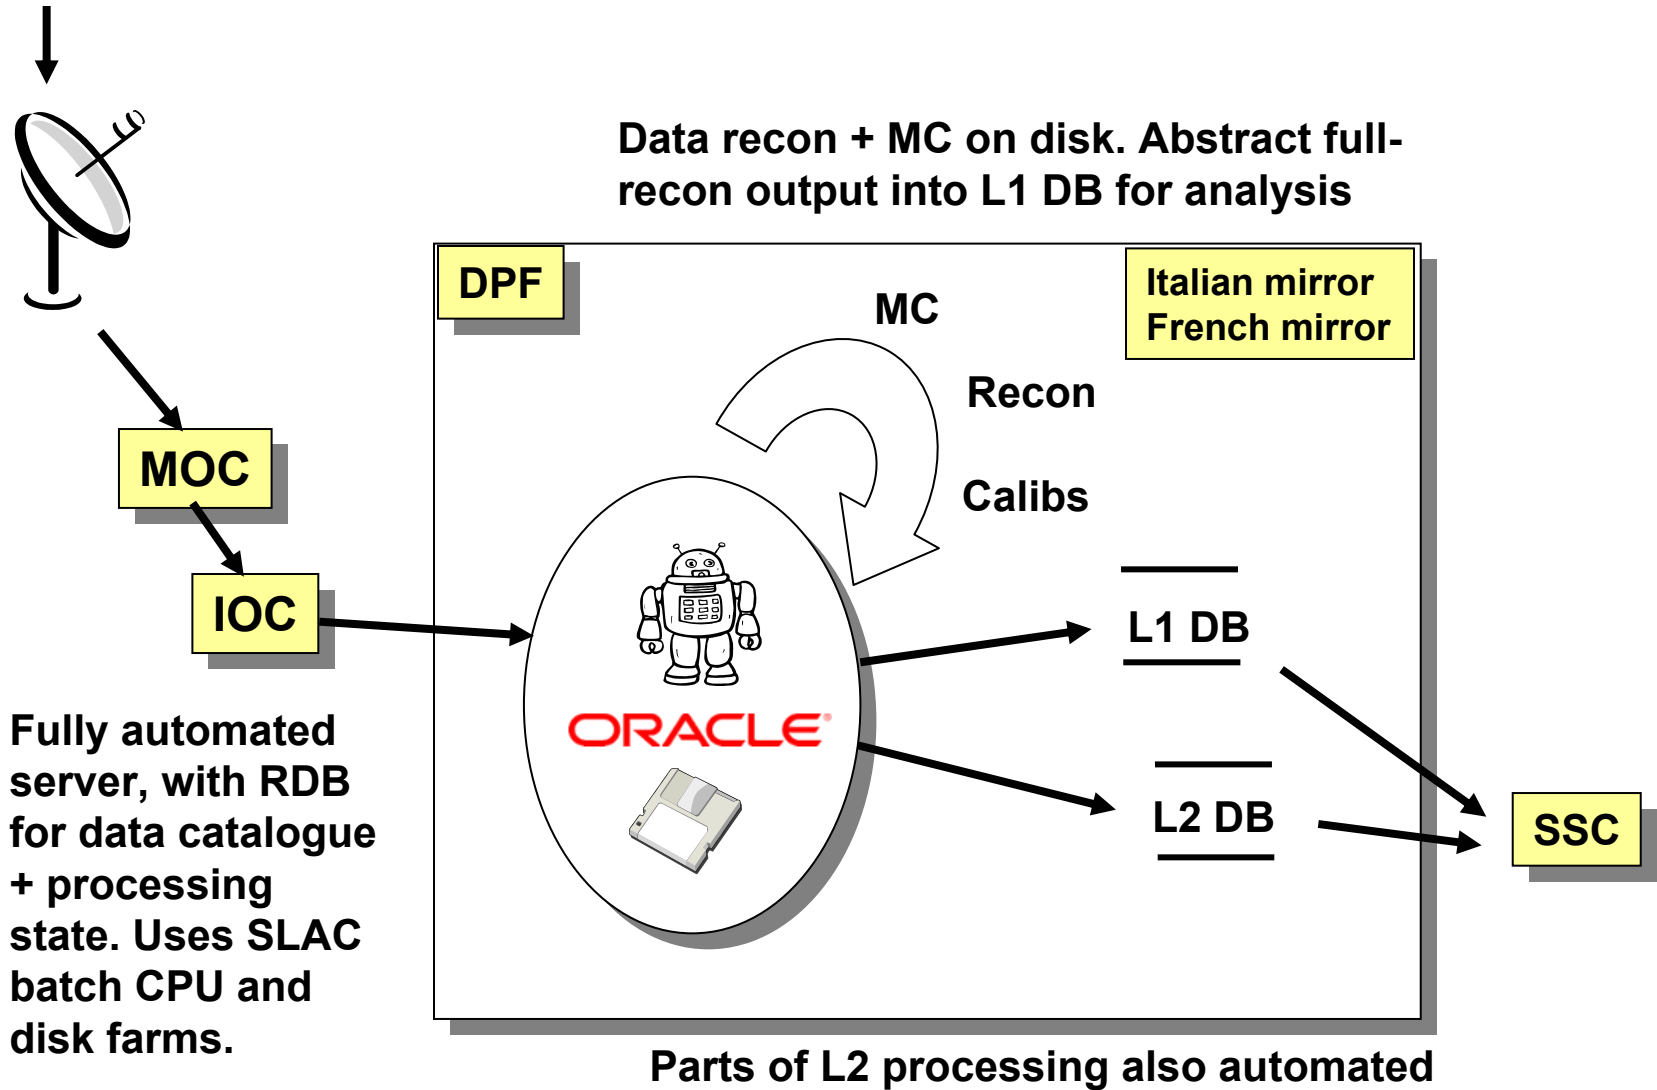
Data recon + MC on disk. Abstract full-recon output into L1 DB for analysis

DPF

MC

Recon

Calibs

Italian mirror
French mirror

MOC

IOC

ORACLE

L1 DB

L2 DB

SSC

Fully automated server, with RDB for data catalogue + processing state. Uses SLAC batch CPU and disk farms.

Parts of L2 processing also automated